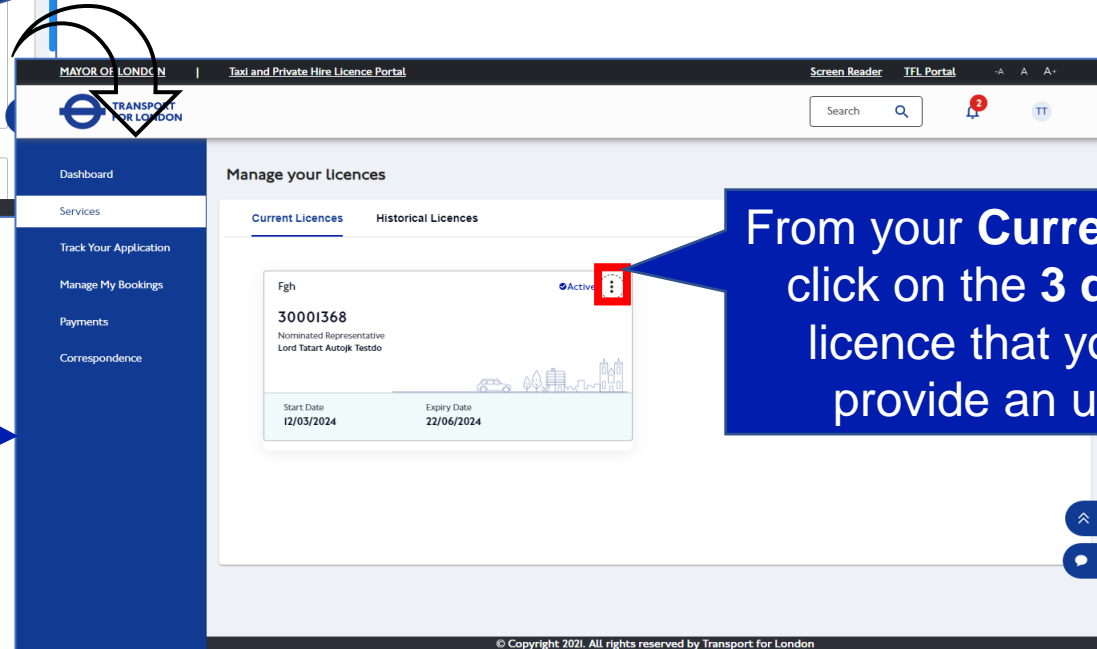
MAYOR OF LONDON | Taxi and Private Hire Licence Portal

Screen Reader TFL Portal -A A A+

TRANSPORT FOR LONDON

Search

2

TT

Dashboard

Services

Track Your Application

Manage My Bookings

Payments

Correspondence

Manage your licences

Current Licences Historical Licences

Fgh

Active

30001368

Nominated Representative

Lord Tatart Autojk Testdo

Start Date

12/03/2024

Expiry Date

22/06/2024

From your **Curre** click on the **3 d** licence that yo provide an u

© Copyright 2021. All rights reserved by Transport for London